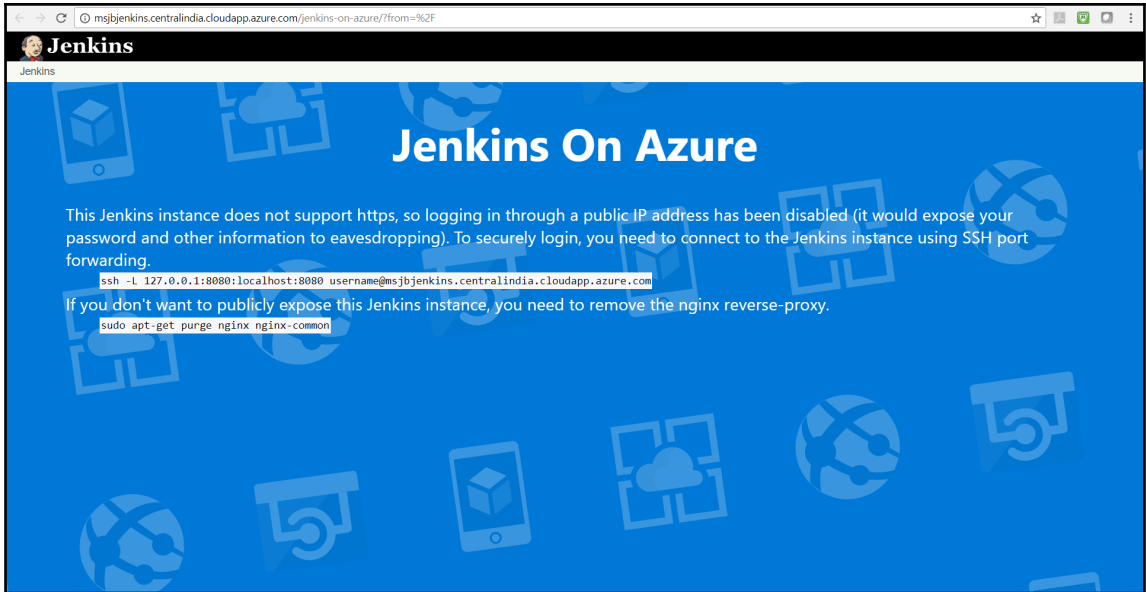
msjbjenkins.centralindia.cloudapp.azure.com/jenkins-on-azure/?from=%2F

Jenkins

Jenkins

Jenkins On Azure

This Jenkins instance does not support https, so logging in through a public IP address has been disabled (it would expose your password and other information to eavesdropping). To securely login, you need to connect to the Jenkins instance using SSH port forwarding.

ssh -L 127.0.0.1:8080:localhost:8080 username@msjbjenkins.centralindia.cloudapp.azure.com

If you don't want to publicly expose this Jenkins instance, you need to remove the nginx reverse-proxy.

sudo apt-get purge nginx nginx-common